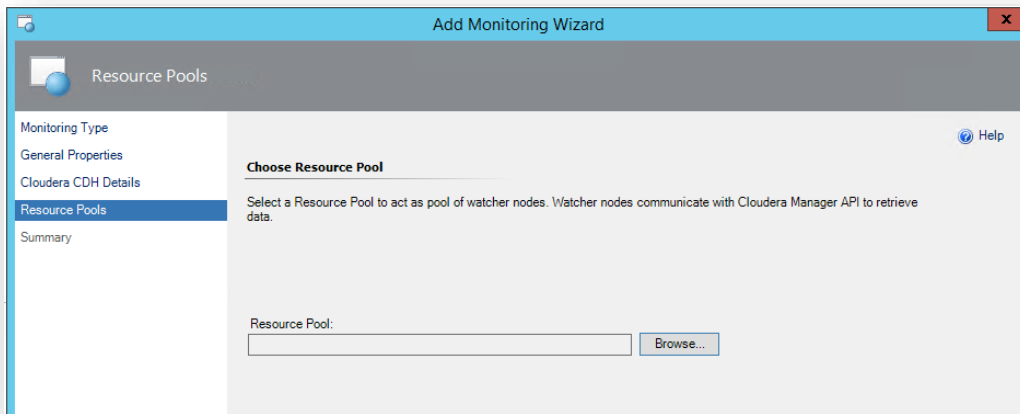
Add Monitoring Wizard

x

Resource Pools

Monitoring Type
General Properties
Cloudera CDH Details
Resource Pools
Summary

Help

Choose Resource Pool

Select a Resource Pool to act as pool of watcher nodes. Watcher nodes communicate with Cloudera Manager API to retrieve data.

Resource Pool:

Browse...